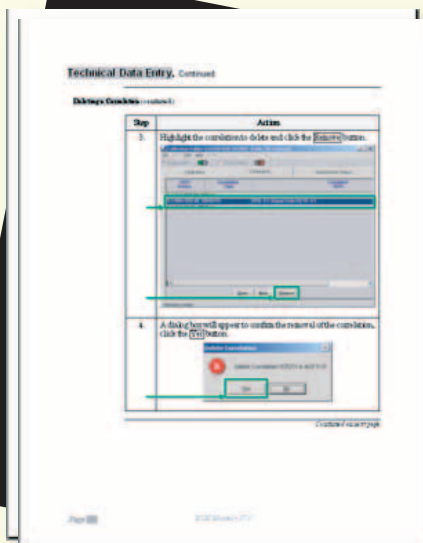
Technical Data Entry, Continued

Deleting a Correlation (continued)

| Step | Action |
|---|---|
| 3. | Highlight the correlation to delete and click the Remove button. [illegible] |
| 4. | A dialog box will appear to confirm the removal of the correlation, click the Yes button. Delete Correlation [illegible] Yes No |

Continued on next page

Page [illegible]

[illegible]